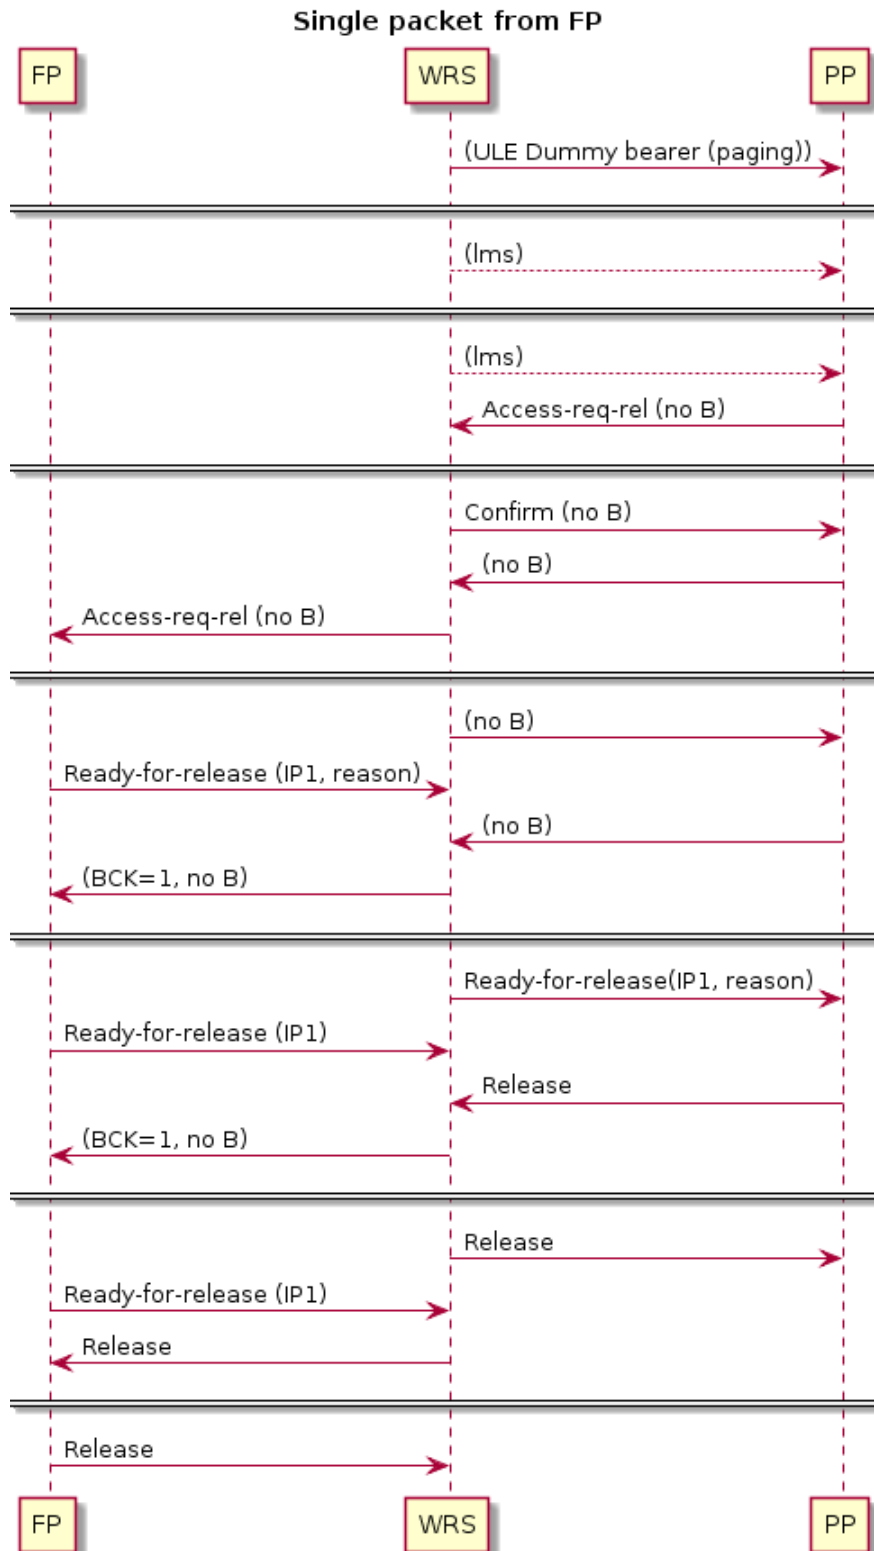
Single packet from FP

FP

WRS

PP

(ULE Dummy bearer (paging))

(lms)

(lms)

Access-req-rel (no B)

Confirm (no B)

(no B)

Access-req-rel (no B)

(no B)

Ready-for-release (IP1, reason)

(no B)

(BCK=1, no B)

Ready-for-release(IP1, reason)

Ready-for-release (IP1)

Release

(BCK=1, no B)

Release

Ready-for-release (IP1)

Release

Release

FP

WRS

PP